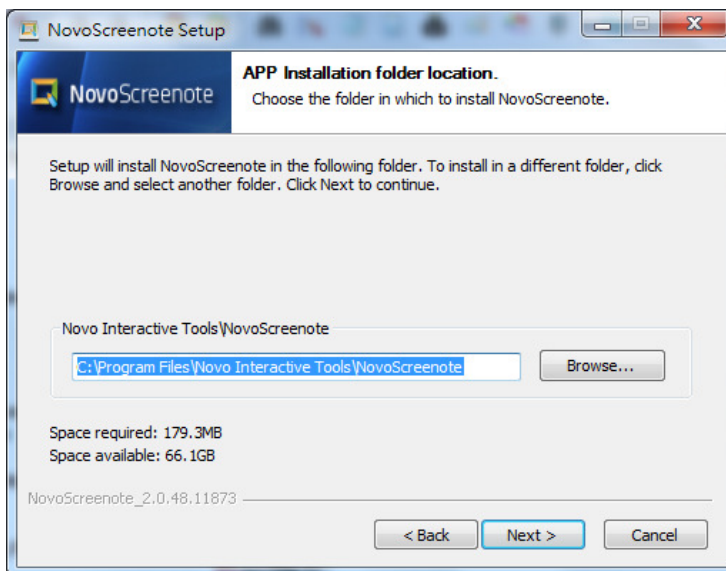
NovoScreenote Setup

NovoScreenote

APP Installation folder location.
Choose the folder in which to install NovoScreenote.

Setup will install NovoScreenote in the following folder. To install in a different folder, click Browse and select another folder. Click Next to continue.

Novo Interactive Tools\NovoScreenote

C:\Program Files\Novo Interactive Tools\NovoScreenote

Browse...

Space required: 179.3MB
Space available: 66.1GB

NovoScreenote_2.0.48.11873

< Back

Next >

Cancel